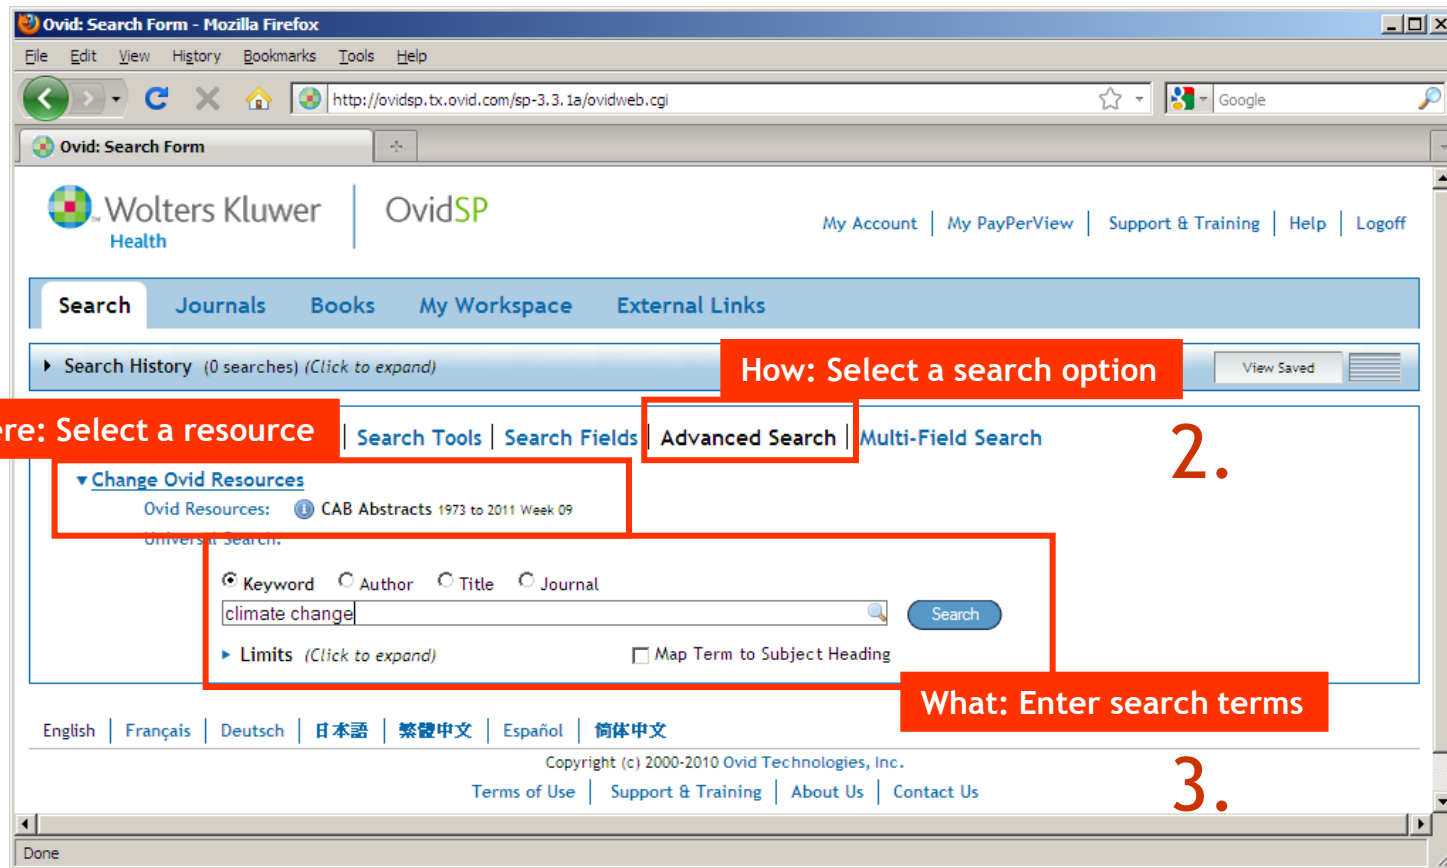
Ovid: Search Form - Mozilla Firefox

File Edit View History Bookmarks Tools Help

http://ovidsp.tx.ovid.com/sp-3.3.1a/ovidweb.cgi

Google

Ovid: Search Form

Wolters Kluwer Health | OvidSP

My Account | My PayPerView | Support & Training | Help | Logoff

Search Journals Books My Workspace External Links

Search History (0 searches) (Click to expand)

How: Select a search option

View Saved

ere: Select a resource

| Search Tools | Search Fields | Advanced Search | Multi-Field Search

2.

Change Ovid Resources

Ovid Resources: CAB Abstracts 1973 to 2011 Week 09

Universal Search:

Keyword Author Title Journal

climate change

Search

Limits (Click to expand)

Map Term to Subject Heading

What: Enter search terms

English | Français | Deutsch | 日本語 | 繁體中文 | Español | 简体中文

Copyright (c) 2000-2010 Ovid Technologies, Inc.

Terms of Use | Support & Training | About Us | Contact Us

3.

Done